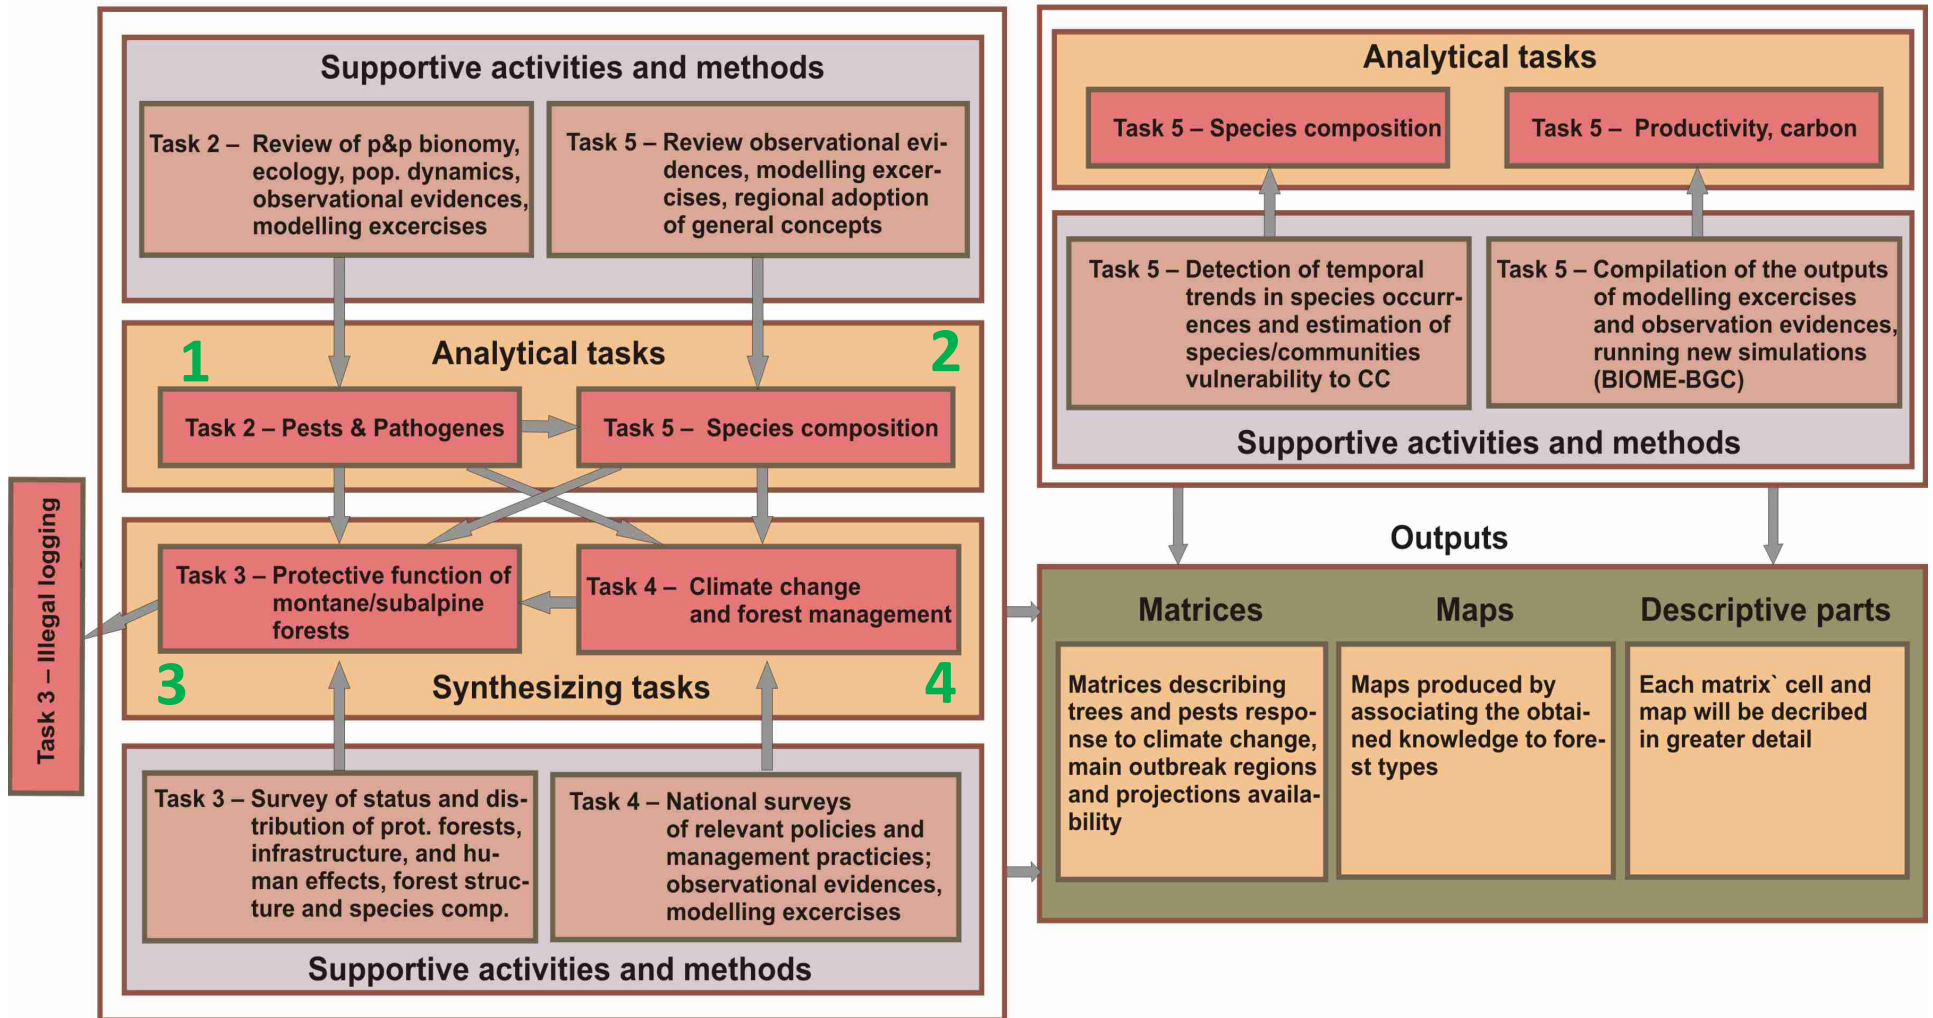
Supportive activities and methods

Task 2 – Review of p&p bionomy, ecology, pop. dynamics, observational evidences, modelling excercises

Task 5 – Review observational evidences, modelling excercises, regional adoption of general concepts

1

Analytical tasks

2

Task 2 – Pests & Pathogenes

Task 5 – Species composition

Task 3 – Protective function of montane/subalpine forests

Task 4 – Climate change and forest management

3

Synthesizing tasks

4

Task 3 – Survey of status and distribution of prot. forests, infrastructure, and human effects, forest structure and species comp.

Task 4 – National surveys of relevant policies and management practicies; observational evidences, modelling excercises

Supportive activities and methods

Task 3 – Illegal logging

Analytical tasks

Task 5 – Species composition

Task 5 – Productivity, carbon

Task 5 – Detection of temporal trends in species occurrences and estimation of species/communities vulnerability to CC

Task 5 – Compilation of the outputs of modelling excercises and observation evidences, running new simulations (BIOME-BGC)

Supportive activities and methods

Outputs

Matrices

Maps

Descriptive parts

Matrices describing trees and pests response to climate change, main outbreak regions and projections availability

Maps produced by associating the obtained knowledge to forest types

Each matrix` cell and map will be decribed in greater detail